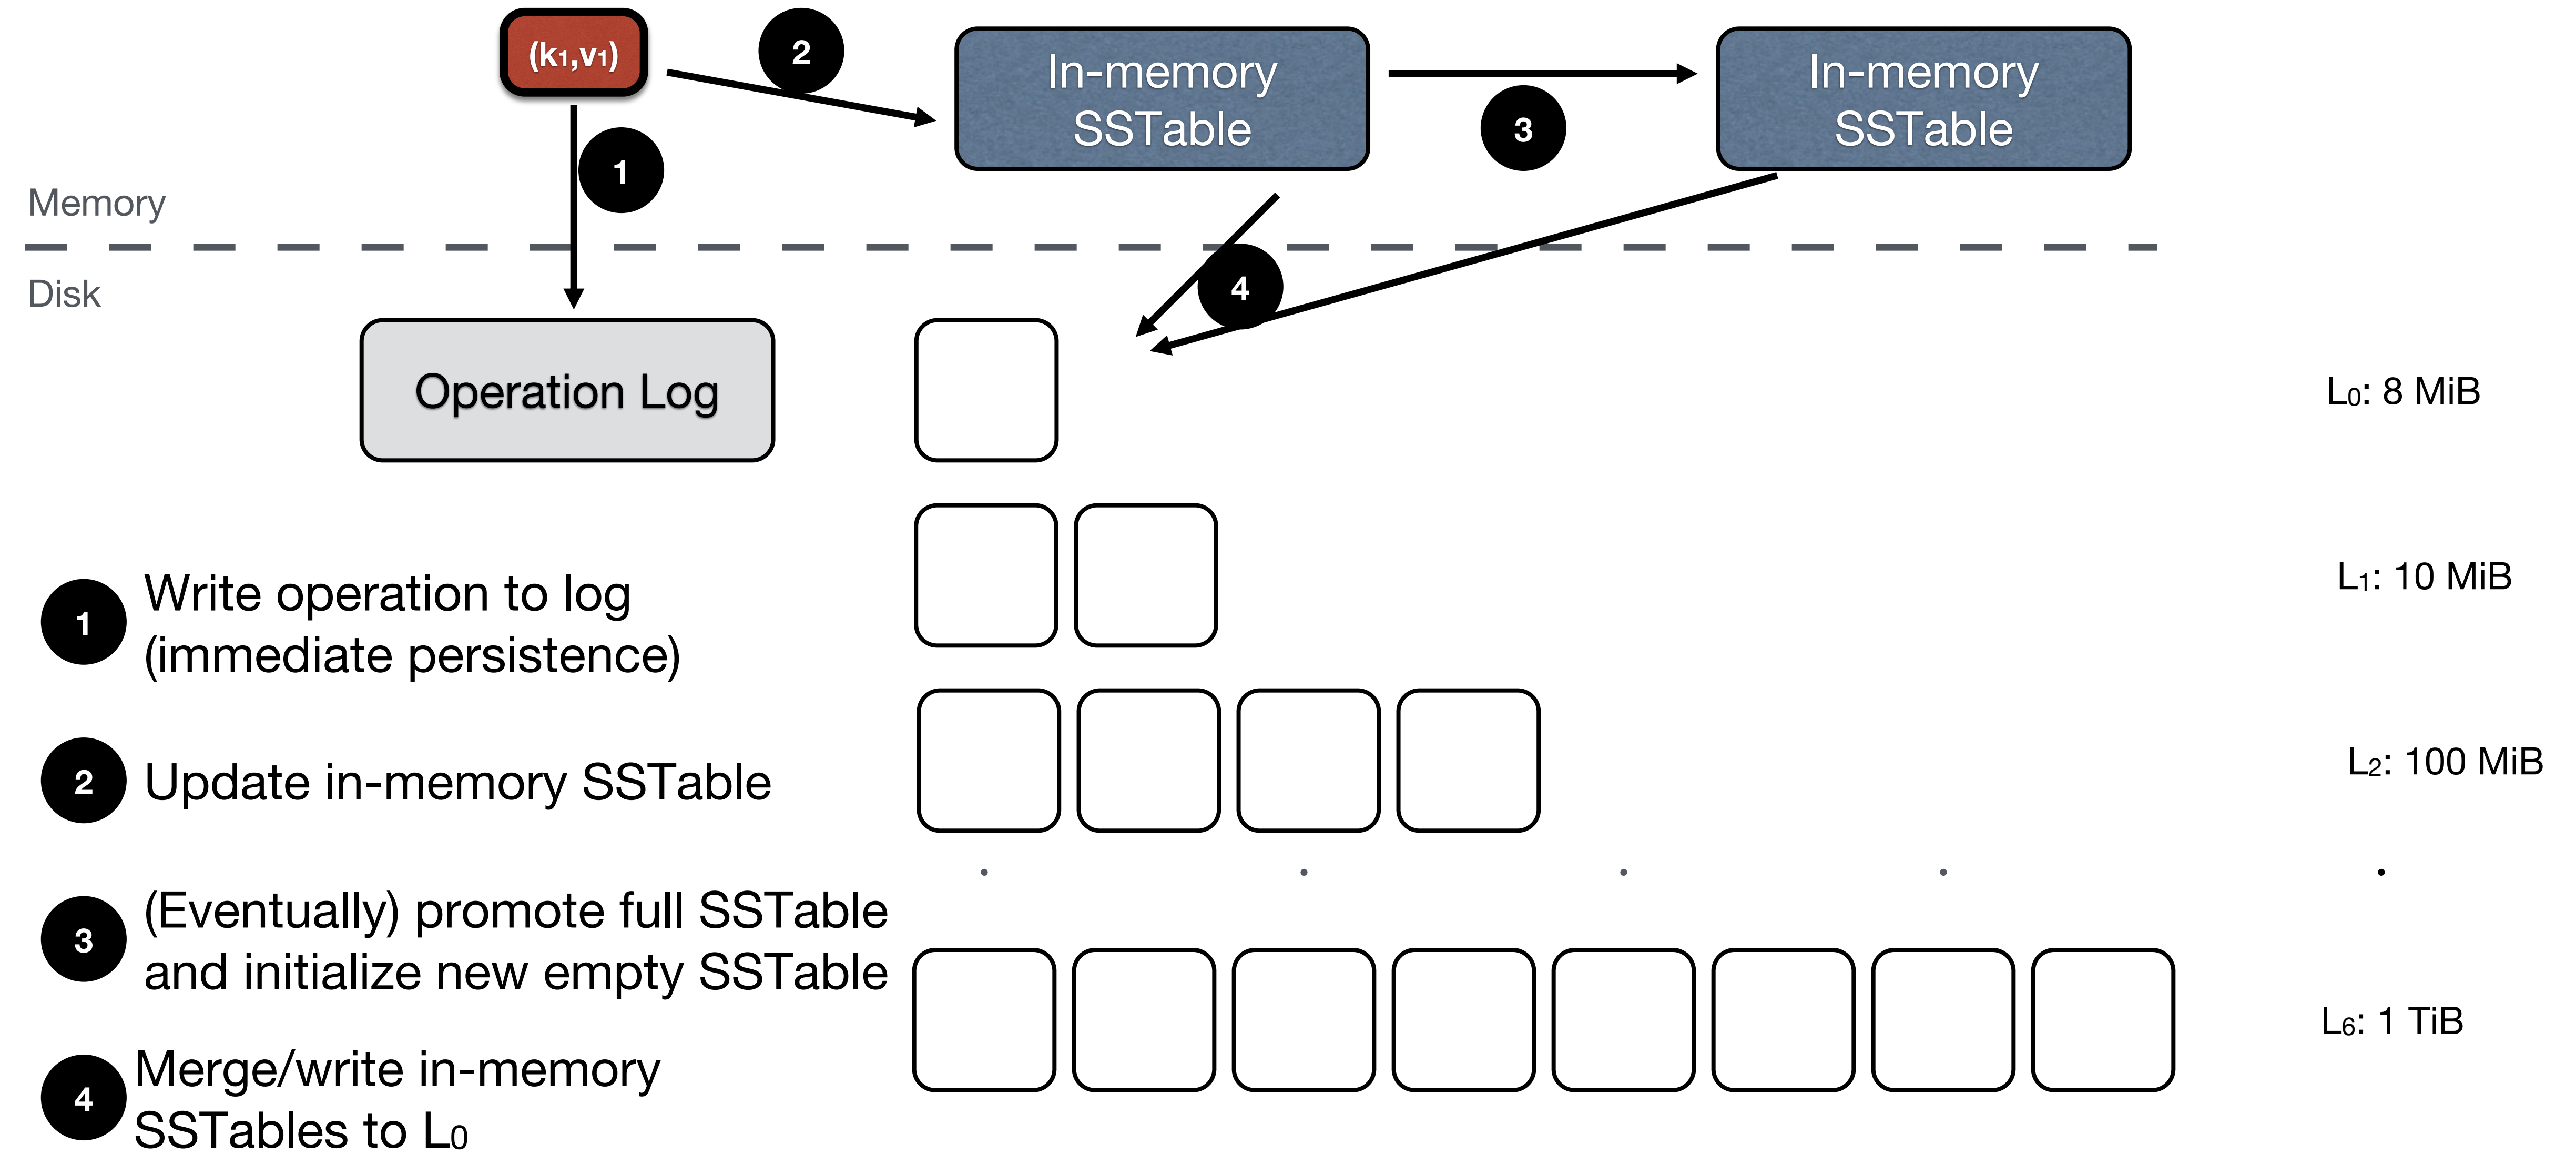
$(k_1,v_1)$

2

In-memory SSTable

3

In-memory SSTable

1

Memory

Disk

4

Operation Log

$L_0$: 8 MiB

$L_1$: 10 MiB

$L_2$: 100 MiB

$L_6$: 1 TiB

1 Write operation to log (immediate persistence)

2 Update in-memory SSTable

3 (Eventually) promote full SSTable and initialize new empty SSTable

4 Merge/write in-memory SSTables to $L_0$